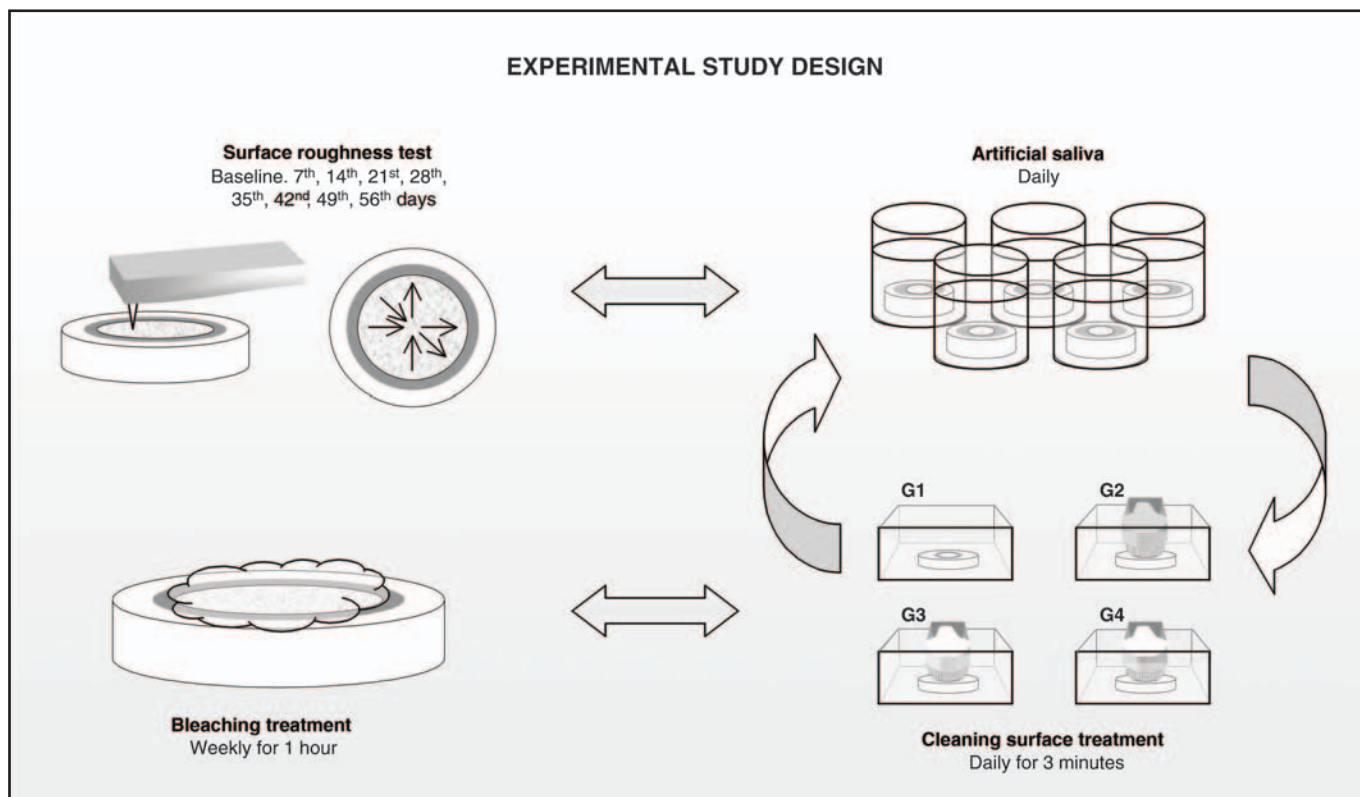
EXPERIMENTAL STUDY DESIGN

Surface roughness test
Baseline. 7$^{th}$, 14$^{th}$, 21$^{st}$, 28$^{th}$, 35$^{th}$, 42$^{nd}$, 49$^{th}$, 56$^{th}$ days

Artificial saliva
Daily

G1

G2

G3

G4

Bleaching treatment
Weekly for 1 hour

Cleaning surface treatment
Daily for 3 minutes